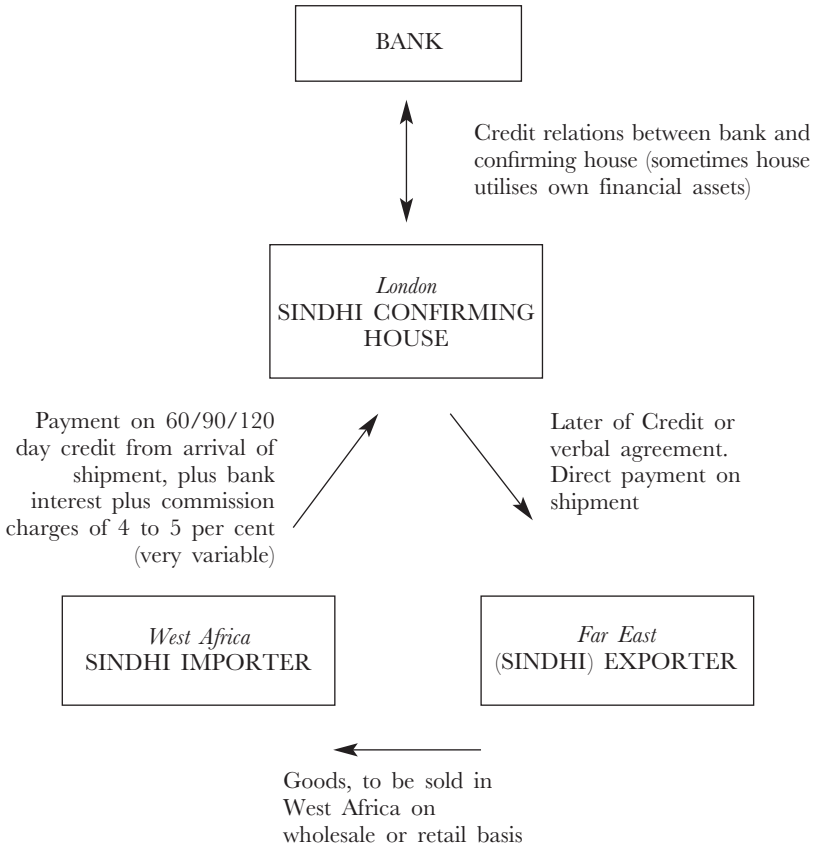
BANK

Credit relations between bank and confirming house (sometimes house utilises own financial assets)

London
SINDHI CONFIRMING HOUSE

Payment on 60/90/120 day credit from arrival of shipment, plus bank interest plus commission charges of 4 to 5 per cent (very variable)

Later of Credit or verbal agreement. Direct payment on shipment

West Africa
SINDHI IMPORTER

Far East
(SINDHI) EXPORTER

Goods, to be sold in West Africa on wholesale or retail basis